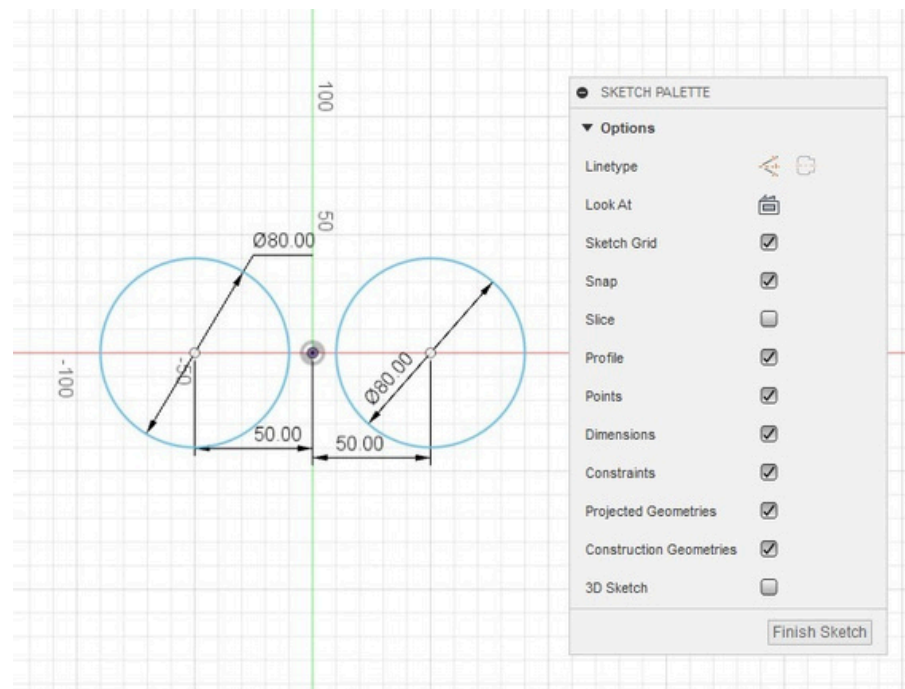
100

50

Ø80.00

-100

-50

Ø80.00

50.00

50.00

SKETCH PALETTE

▼ Options

Linetype

Look At

Sketch Grid

Snap

Slice

Profile

Points

Dimensions

Constraints

Projected Geometries

Construction Geometries

3D Sketch

Finish Sketch